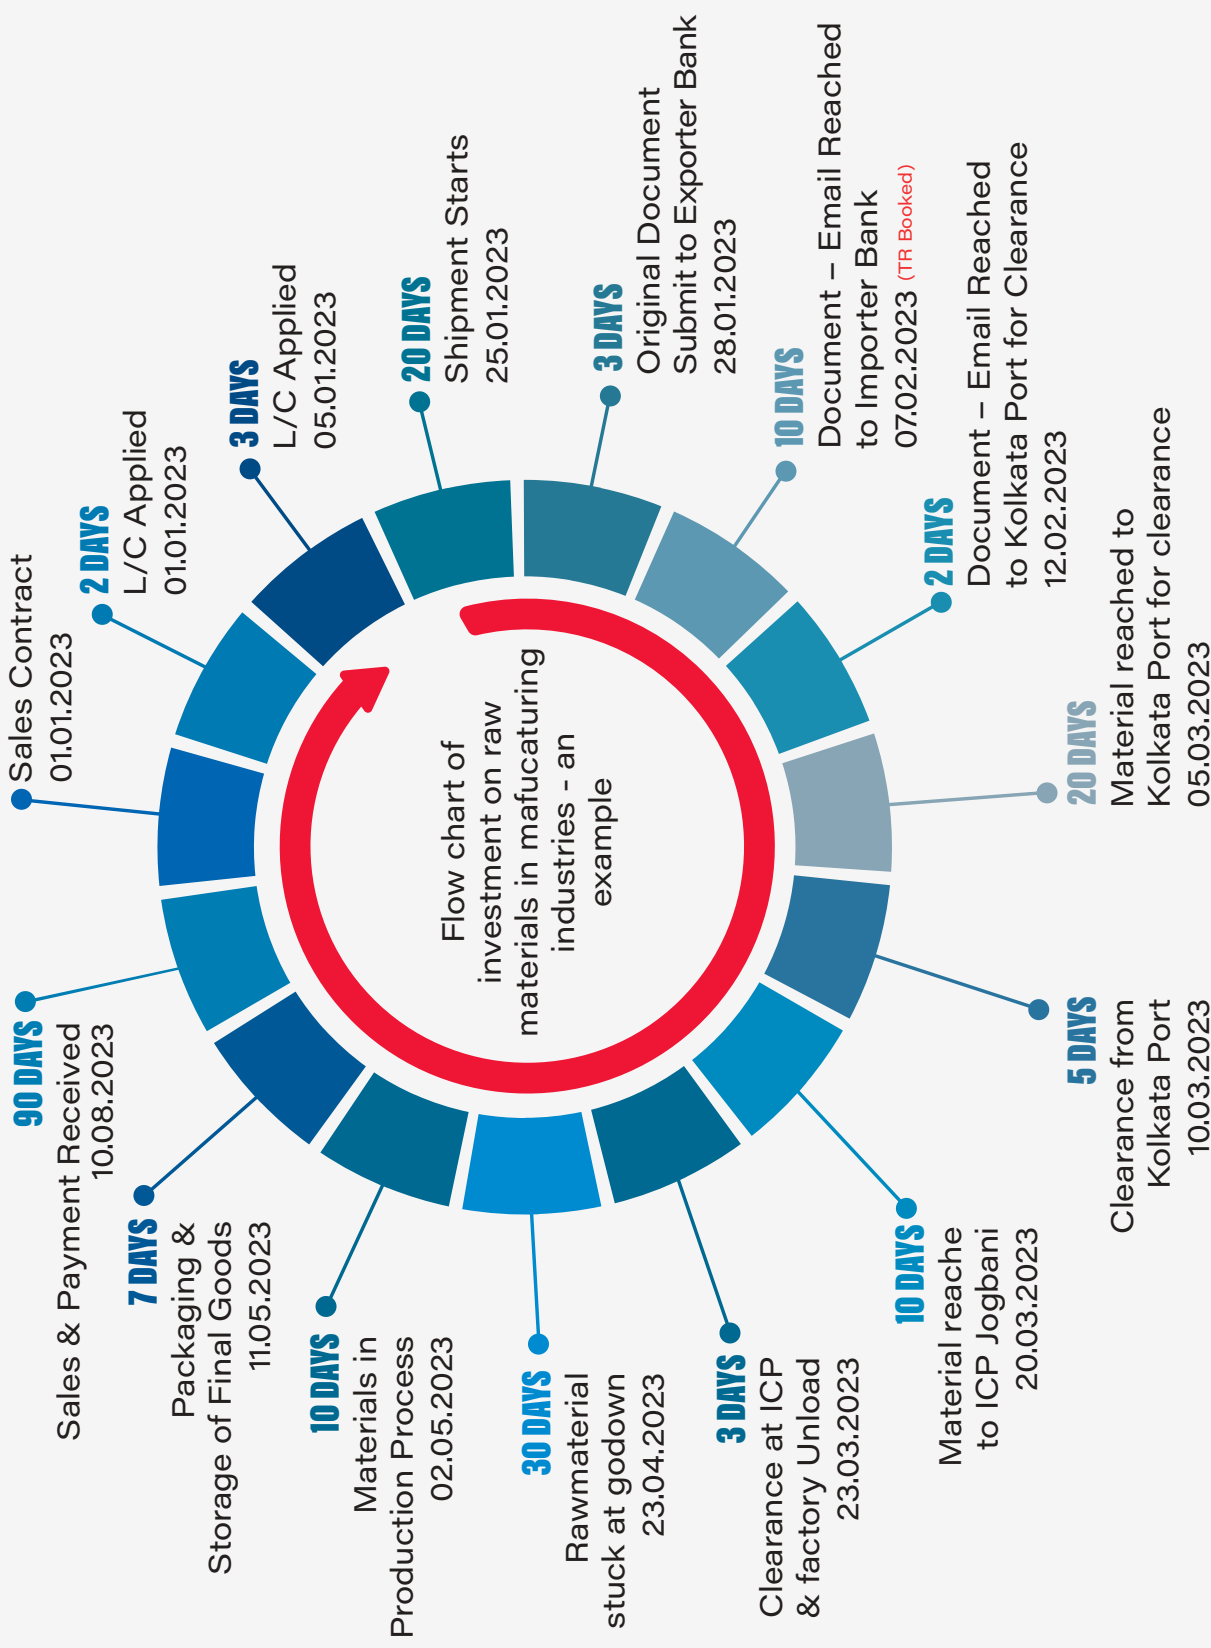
Flow chart of investment on raw materials in mafucaturing industries - an example

Sales Contract
01.01.2023

2 DAYS
L/C Applied
01.01.2023

3 DAYS
L/C Applied
05.01.2023

20 DAYS
Shipment Starts
25.01.2023

3 DAYS
Original Document Submit to Exporter Bank
28.01.2023

10 DAYS
Document – Email Reached to Importer Bank
07.02.2023 (TR Booked)

2 DAYS
Document – Email Reached to Kolkata Port for Clearance
12.02.2023

20 DAYS
Material reached to Kolkata Port for clearance
05.03.2023

5 DAYS
Clearance from Kolkata Port
10.03.2023

10 DAYS
Material reache to ICP Jogbani
20.03.2023

3 DAYS
Clearance at ICP & factory Unload
23.03.2023

30 DAYS
Rawmaterial stuck at godown
23.04.2023

10 DAYS
Materials in Production Process
02.05.2023

7 DAYS
Packaging & Storage of Final Goods
11.05.2023

90 DAYS
Sales & Payment Received
10.08.2023